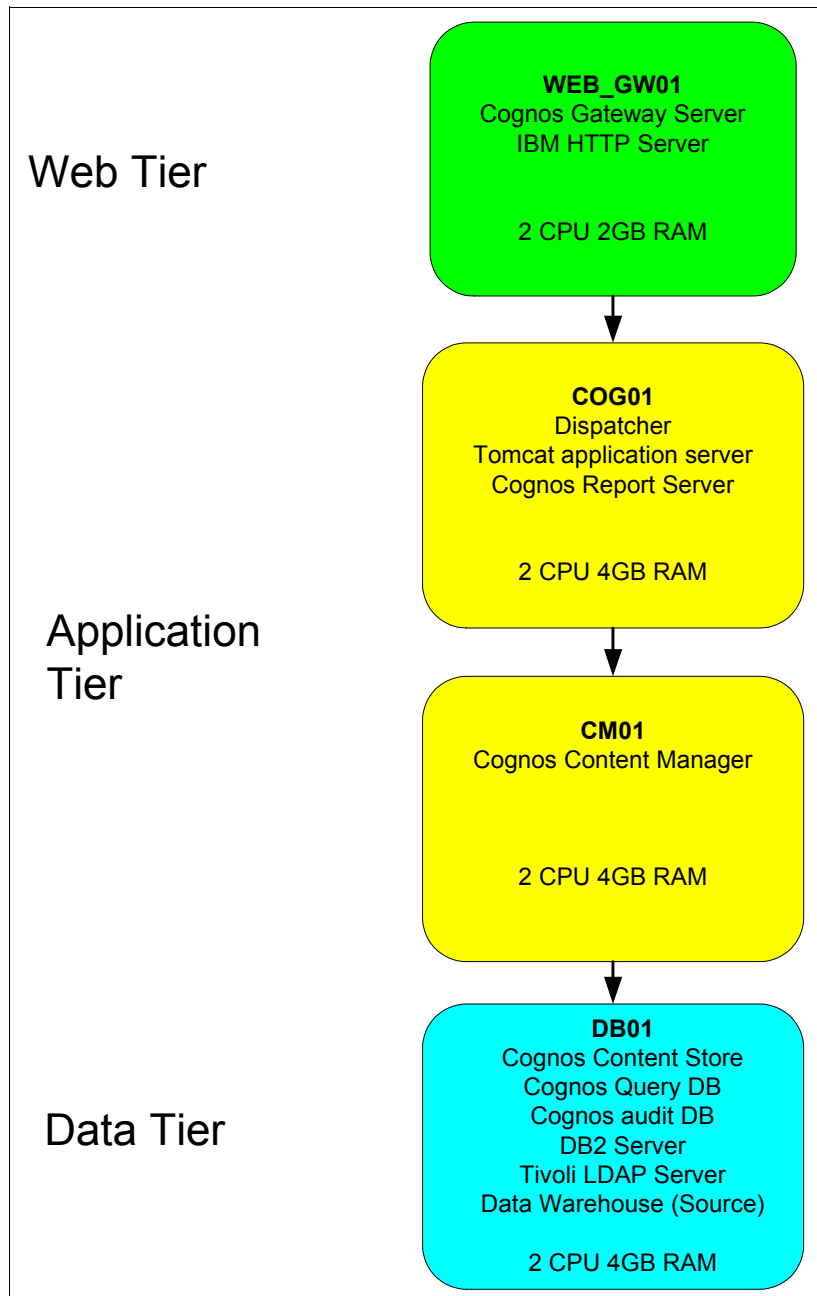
Web Tier

WEB_GW01
Cognos Gateway Server
IBM HTTP Server

2 CPU 2GB RAM

Application Tier

COG01
Dispatcher
Tomcat application server
Cognos Report Server

2 CPU 4GB RAM

CM01
Cognos Content Manager

2 CPU 4GB RAM

Data Tier

DB01
Cognos Content Store
Cognos Query DB
Cognos audit DB
DB2 Server
Tivoli LDAP Server
Data Warehouse (Source)

2 CPU 4GB RAM